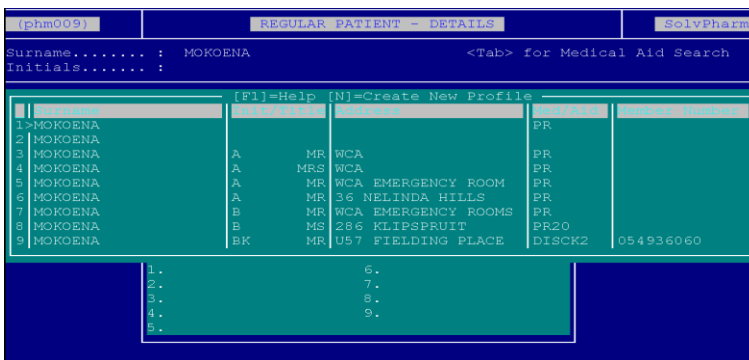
(phm009) REGULAR PATIENT - DETAILS SolvPharm

Surname........ : MOKOENA <Tab> for Medical Aid Search
Initials....... :

[F1]=Help [N]=Create New Profile

| # | Surname | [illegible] | Address | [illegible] | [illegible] |
|---|---|---|---|---|---|
| 1 | >MOKOENA | | | PR | |
| 2 | MOKOENA | | | | |
| 3 | MOKOENA | A MR | WCA | PR | |
| 4 | MOKOENA | A MRS | WCA | PR | |
| 5 | MOKOENA | A MR | WCA EMERGENCY ROOM | PR | |
| 6 | MOKOENA | A MR | 36 NELINDA HILLS | PR | |
| 7 | MOKOENA | B MR | WCA EMERGENCY ROOMS | PR | |
| 8 | MOKOENA | B MS | 286 KLIPSPRUIT | PR20 | |
| 9 | MOKOENA | BK MR | U57 FIELDING PLACE | DISCK2 | 054936060 |

1. 6.
2. 7.
3. 8.
4. 9.
5.